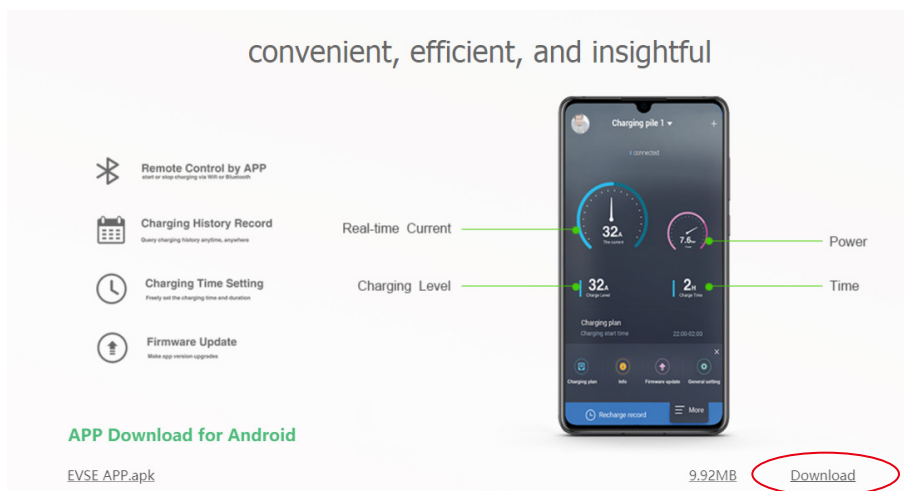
convenient, efficient, and insightful

Remote Control by APP
start or stop charging via Wifi or Bluetooth

Charging History Record
Query charging history anytime, anywhere

Charging Time Setting
Freely set the charging time and duration

Firmware Update
Make app version upgrades

Charging pile 1

I connected

Real-time Current

32A
The current

7.8kw
Power

Power

Charging Level

32A
Charge Level

2H
Charge Time

Time

Charging plan
Charging start time
22:00-02:00

Charging plan
Info
Firmware update
General setting

Recharge record
More

APP Download for Android

EVSE APP.apk
9.92MB
Download